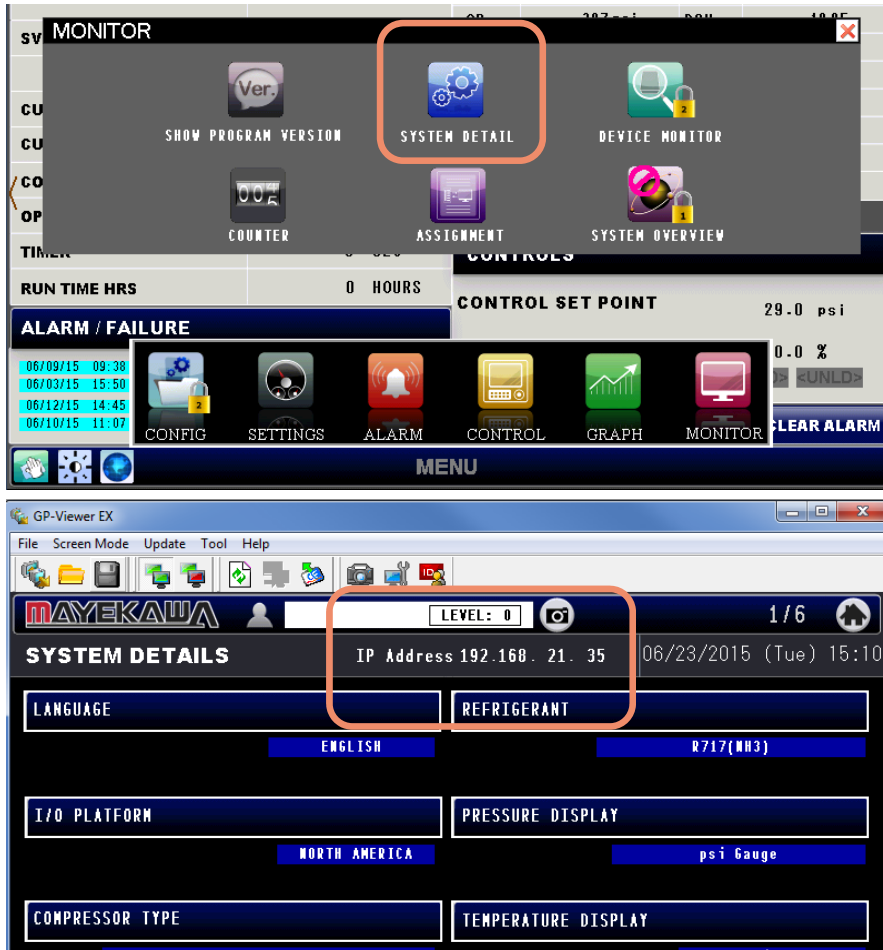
SV
MONITOR
Ver.
SHOW PROGRAM VERSION
SYSTEM DETAIL
DEVICE MONITOR
CU
CU
CO
OP
COUNTER
ASSIGNMENT
SYSTEM OVERVIEW
TIMER
CONTROLS
RUN TIME HRS
0 HOURS
CONTROL SET POINT
29.0 psi
ALARM / FAILURE
0.0 %
06/09/15 09:38
06/03/15 15:50
06/12/15 14:45
06/10/15 11:07
<UNLD>
CONFIG
SETTINGS
ALARM
CONTROL
GRAPH
MONITOR
CLEAR ALARM
MENU

GP-Viewer EX
File Screen Mode Update Tool Help
MAYEKAWA
LEVEL: 0
1/6
SYSTEM DETAILS
IP Address 192.168. 21. 35
06/23/2015 (Tue) 15:10
LANGUAGE
ENGLISH
REFRIGERANT
R717(NH3)
I/O PLATFORM
NORTH AMERICA
PRESSURE DISPLAY
psi Gauge
COMPRESSOR TYPE
TEMPERATURE DISPLAY